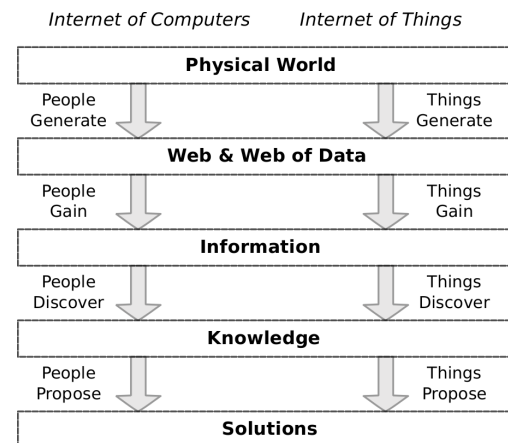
Internet of Computers

Internet of Things

Physical World

People Generate

Things Generate

Web & Web of Data

People Gain

Things Gain

Information

People Discover

Things Discover

Knowledge

People Propose

Things Propose

Solutions